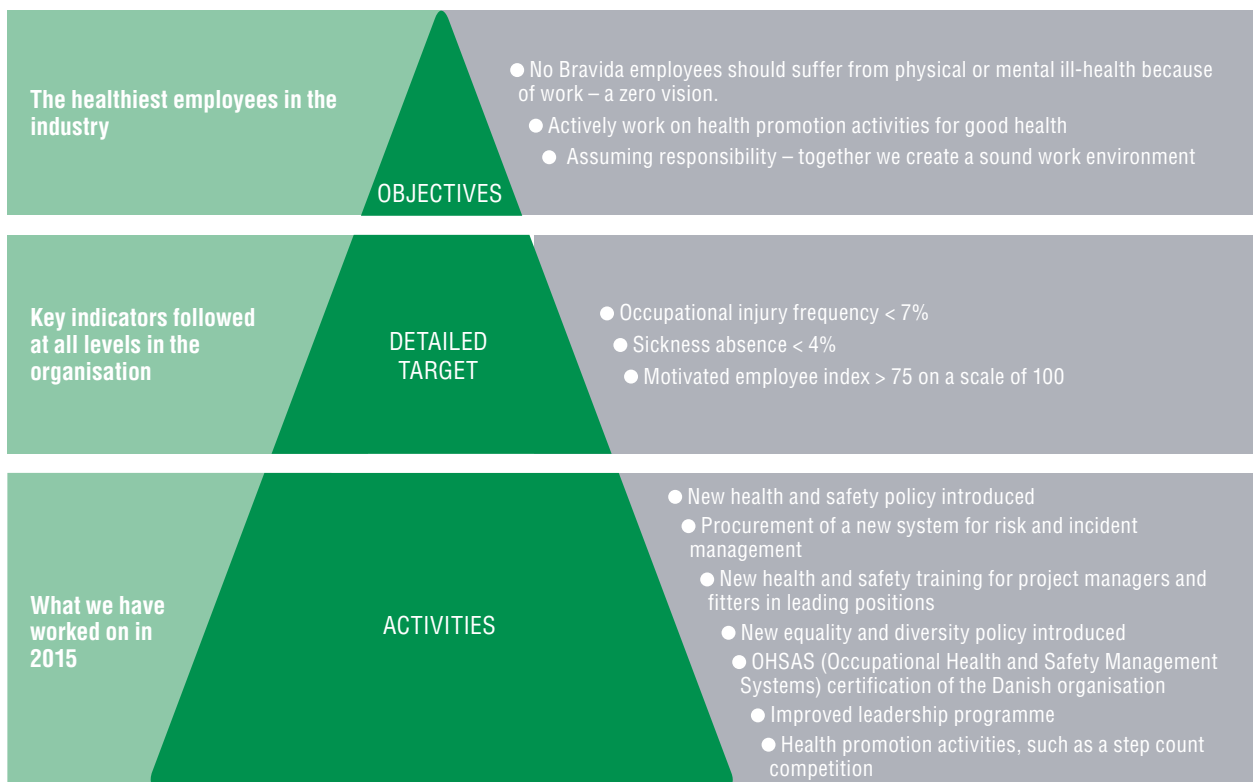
The healthiest employees in the industry

OBJECTIVES

● No Bravida employees should suffer from physical or mental ill-health because of work – a zero vision.

● Actively work on health promotion activities for good health

● Assuming responsibility – together we create a sound work environment

Key indicators followed at all levels in the organisation

DETAILED TARGET

● Occupational injury frequency < 7%

● Sickness absence < 4%

● Motivated employee index > 75 on a scale of 100

What we have worked on in 2015

ACTIVITIES

● New health and safety policy introduced

● Procurement of a new system for risk and incident management

● New health and safety training for project managers and fitters in leading positions

● New equality and diversity policy introduced

● OHSAS (Occupational Health and Safety Management Systems) certification of the Danish organisation

● Improved leadership programme

● Health promotion activities, such as a step count competition